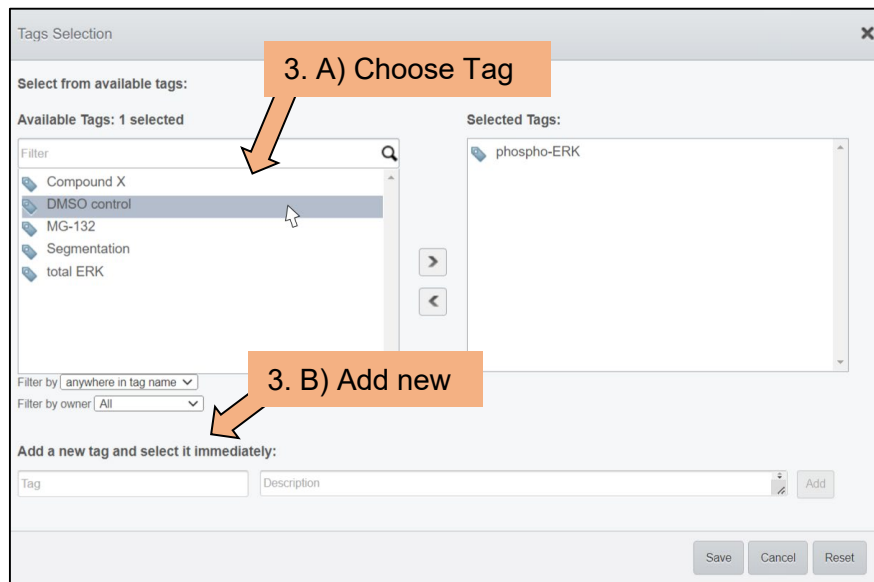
Tags Selection

×

Select from available tags:

3. A) Choose Tag

Available Tags: 1 selected

Filter

Compound X
DMSO control
MG-132
Segmentation
total ERK

Selected Tags:

phospho-ERK

>
<

Filter by anywhere in tag name

Filter by owner All

3. B) Add new

Add a new tag and select it immediately:

Tag

Description

Add

Save Cancel Reset